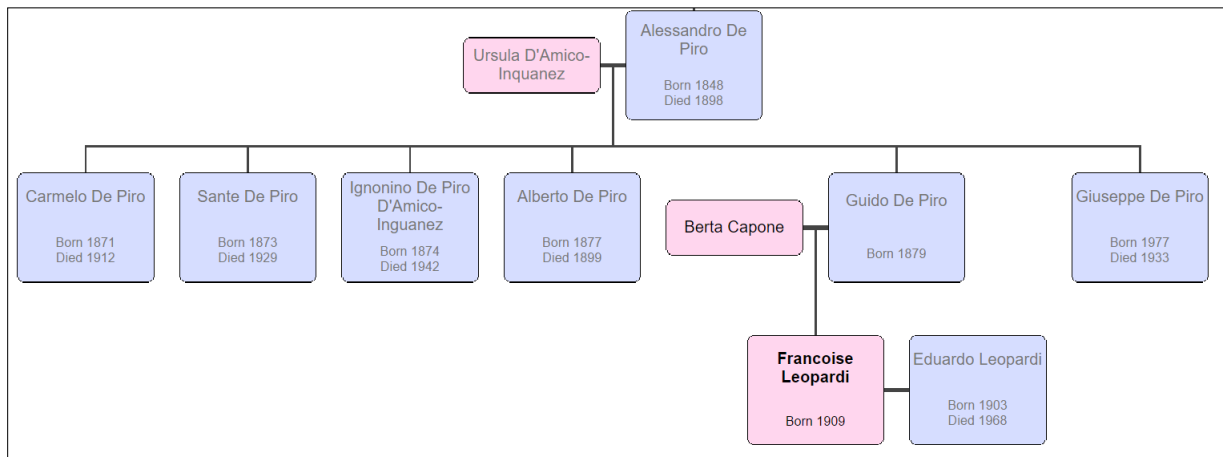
Ursula D'Amico-Inguanez

Alessandro De Piro
Born 1848
Died 1898

Carmelo De Piro
Born 1871
Died 1912

Sante De Piro
Born 1873
Died 1929

Ignonino De Piro D'Amico-Inguanez
Born 1874
Died 1942

Alberto De Piro
Born 1877
Died 1899

Berta Capone

Guido De Piro
Born 1879

Giuseppe De Piro
Born 1977
Died 1933

Francoise Leopardi
Born 1909

Eduardo Leopardi
Born 1903
Died 1968